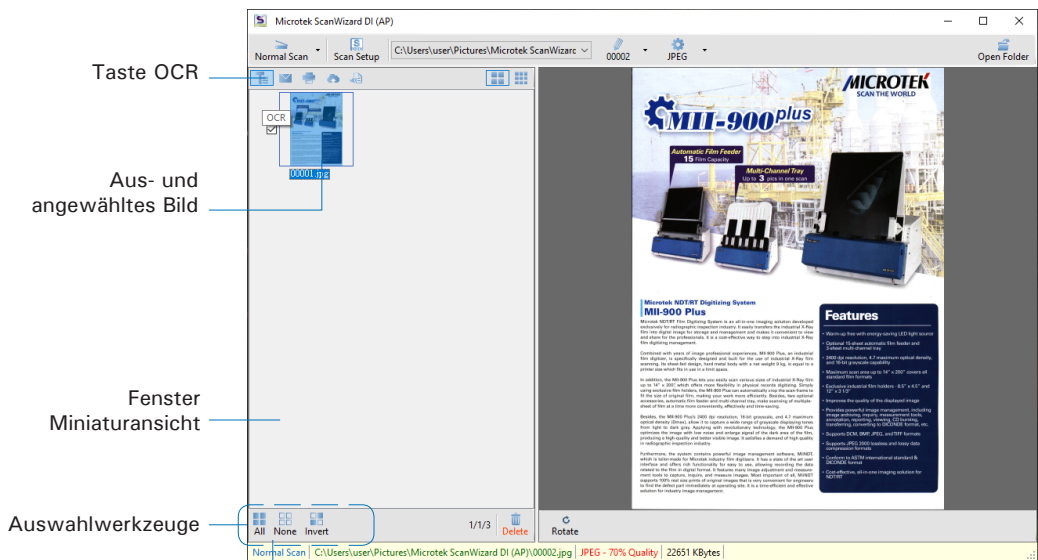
Microtek ScanWizard DI (AP)

Normal Scan
Scan Setup
C:\Users\user\Pictures\Microtek ScanWizarc
00002
JPEG
Open Folder

Taste OCR

OCR

00001.jpg

Aus- und angewähltes Bild

Fenster Miniaturansicht

Auswahlwerkzeuge

All
None
Invert
1/1/3
Delete
Rotate

MICROTEK
SCAN THE WORLD

MII-900plus

Automatic Film Feeder
15 Film Capacity

Multi-Channel Tray
Up to 3 pcs in one scan

Microtek NDT/RT Digitizing System
MII-900 Plus

Features

Normal Scan
C:\Users\user\Pictures\Microtek ScanWizard DI (AP)\00002.jpg
JPEG - 70% Quality
22651 KBytes